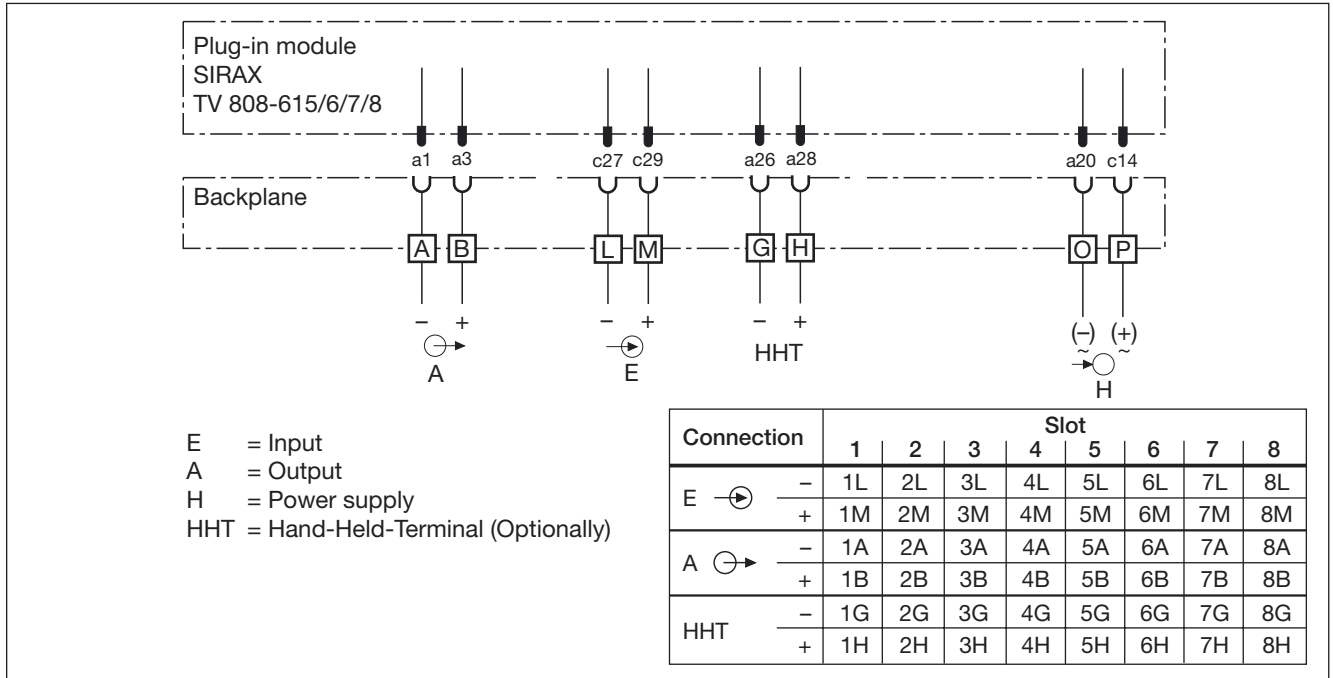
Plug-in module
SIRAX
TV 808-615/6/7/8

a1 a3 c27 c29 a26 a28 a20 c14

Backplane

A B L M G H O P

– + – + – + (–) (+)

A E HHT H

E = Input
A = Output
H = Power supply
HHT = Hand-Held-Terminal (Optionally)

| Connection | | Slot 1 | 2 | 3 | 4 | 5 | 6 | 7 | 8 |
|---|---|---|---|---|---|---|---|---|---|
| E | – | 1L | 2L | 3L | 4L | 5L | 6L | 7L | 8L |
| | + | 1M | 2M | 3M | 4M | 5M | 6M | 7M | 8M |
| A | – | 1A | 2A | 3A | 4A | 5A | 6A | 7A | 8A |
| | + | 1B | 2B | 3B | 4B | 5B | 6B | 7B | 8B |
| HHT | – | 1G | 2G | 3G | 4G | 5G | 6G | 7G | 8G |
| | + | 1H | 2H | 3H | 4H | 5H | 6H | 7H | 8H |